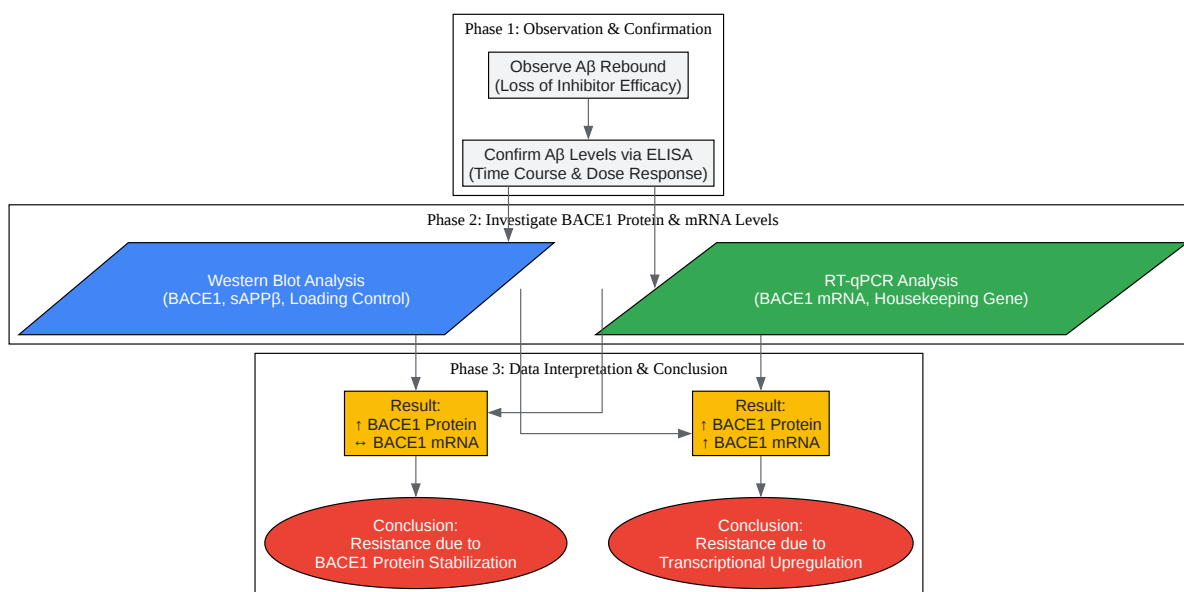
Phase 1: Observation & Confirmation

Observe Aβ Rebound
(Loss of Inhibitor Efficacy)

Confirm Aβ Levels via ELISA
(Time Course & Dose Response)

Phase 2: Investigate BACE1 Protein & mRNA Levels

Western Blot Analysis
(BACE1, sAPPβ, Loading Control)

RT-qPCR Analysis
(BACE1 mRNA, Housekeeping Gene)

Phase 3: Data Interpretation & Conclusion

Result:
↑ BACE1 Protein
↔ BACE1 mRNA

Result:
↑ BACE1 Protein
↑ BACE1 mRNA

Conclusion:
Resistance due to
BACE1 Protein Stabilization

Conclusion:
Resistance due to
Transcriptional Upregulation